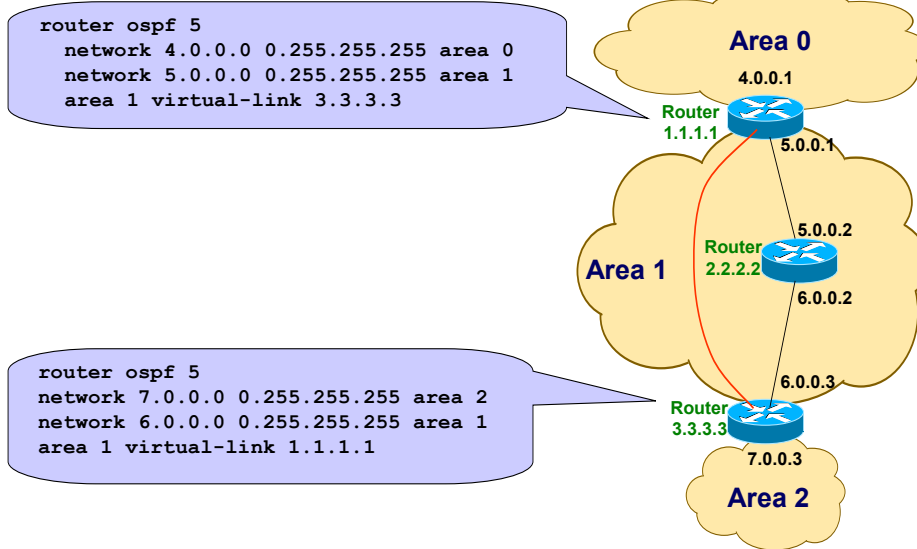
router ospf 5
network 4.0.0.0 0.255.255.255 area 0
network 5.0.0.0 0.255.255.255 area 1
area 1 virtual-link 3.3.3.3

Area 0
4.0.0.1
Router 1.1.1.1
5.0.0.1
Area 1
5.0.0.2
Router 2.2.2.2
6.0.0.2
6.0.0.3

router ospf 5
network 7.0.0.0 0.255.255.255 area 2
network 6.0.0.0 0.255.255.255 area 1
area 1 virtual-link 1.1.1.1

Router 3.3.3.3
7.0.0.3
Area 2